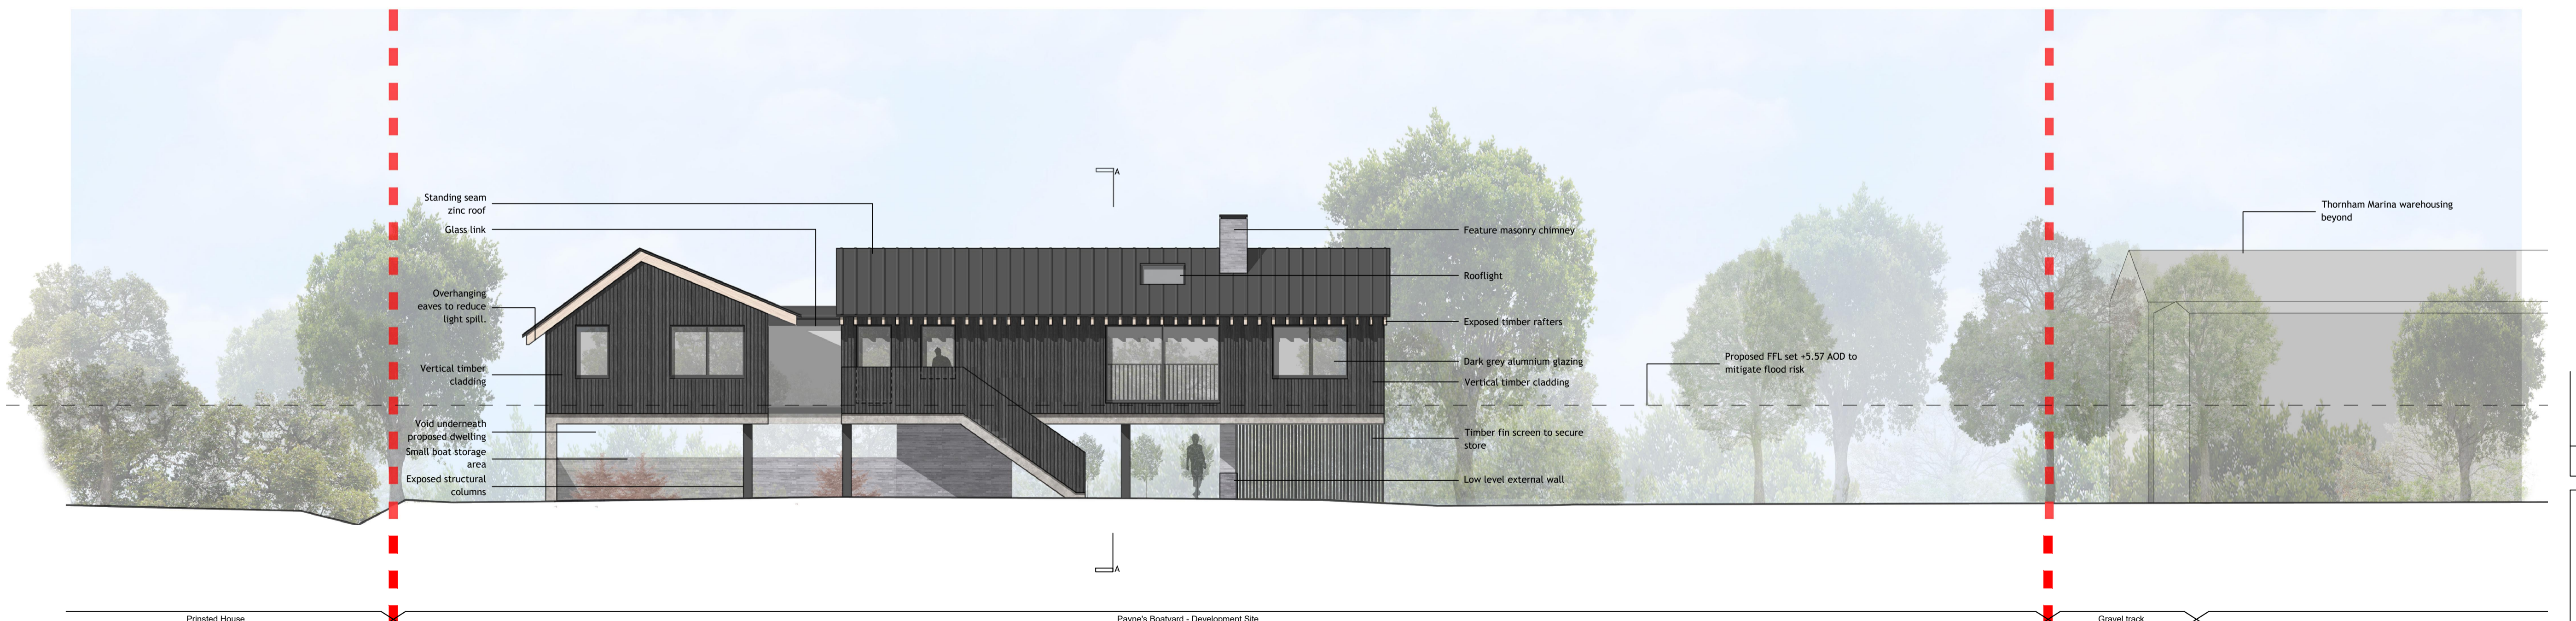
Standing seam zinc roof

Glass link

Overhanging eaves to reduce light spill.

Vertical timber cladding

Void underneath proposed dwelling

Small boat storage area

Exposed structural columns

A

Feature masonry chimney

Rooflight

Exposed timber rafters

Dark grey alumium glazing

Vertical timber cladding

Timber fin screen to secure store

Low level external wall

Proposed FFL set +5.57 AOD to mitigate flood risk

Thornham Marina warehousing beyond

A

Prinsted House

Payne's Boatyard - Development Site

Gravel track